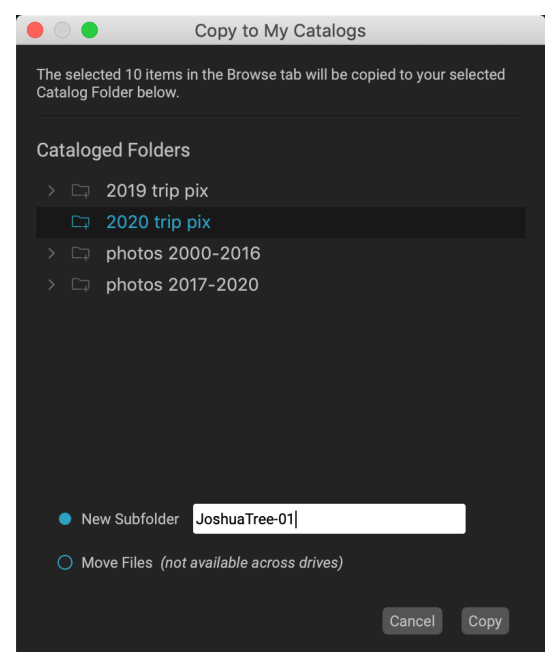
Copy to My Catalogs

The selected 10 items in the Browse tab will be copied to your selected Catalog Folder below.

Cataloged Folders

2019 trip pix

2020 trip pix

photos 2000-2016

photos 2017-2020

New Subfolder JoshuaTree-01

Move Files *(not available across drives)*

Cancel Copy